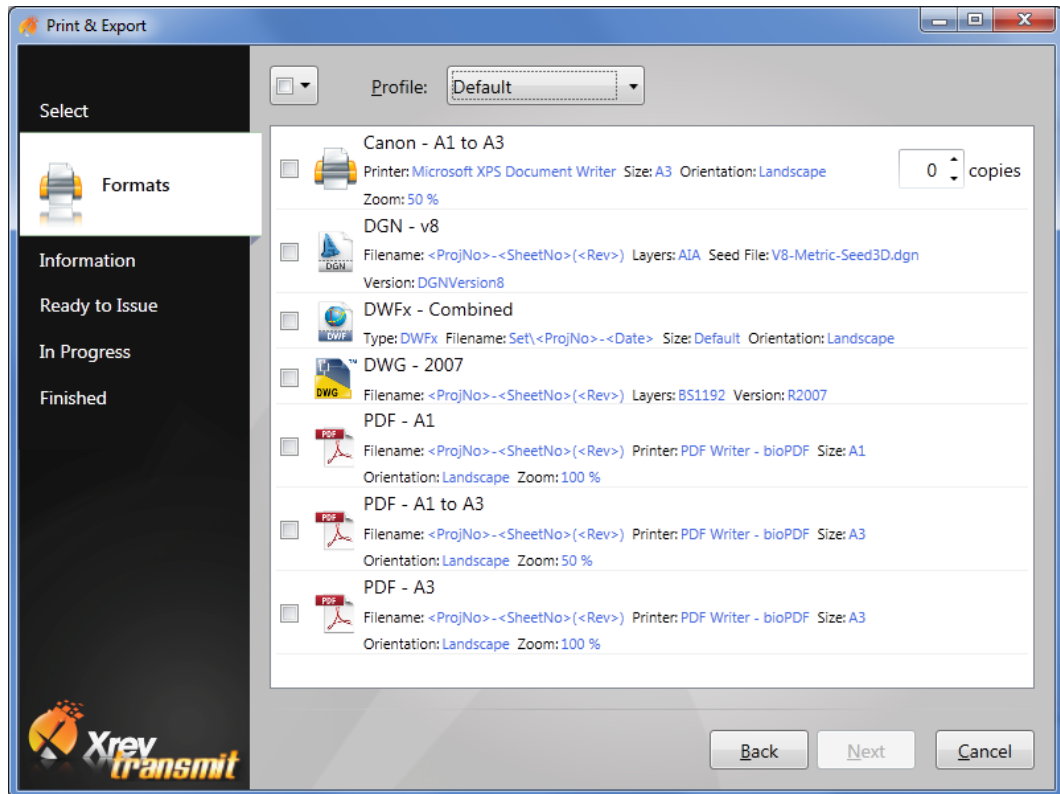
Print & Export

Select

Formats

Information

Ready to Issue

In Progress

Finished

Profile: Default

Canon - A1 to A3
Printer: Microsoft XPS Document Writer Size: A3 Orientation: Landscape
Zoom: 50 %

0 copies

DGN - v8
Filename: <ProjNo>-<SheetNo>(<Rev>) Layers: AIA Seed File: V8-Metric-Seed3D.dgn
Version: DGNVersion8

DGN

DWFx - Combined
Type: DWFx Filename: Set\<ProjNo>-<Date> Size: Default Orientation: Landscape

DWF

DWG - 2007
Filename: <ProjNo>-<SheetNo>(<Rev>) Layers: BS1192 Version: R2007

DWG

PDF - A1
Filename: <ProjNo>-<SheetNo>(<Rev>) Printer: PDF Writer - bioPDF Size: A1
Orientation: Landscape Zoom: 100 %

PDF

PDF - A1 to A3
Filename: <ProjNo>-<SheetNo>(<Rev>) Printer: PDF Writer - bioPDF Size: A3
Orientation: Landscape Zoom: 50 %

PDF

PDF - A3
Filename: <ProjNo>-<SheetNo>(<Rev>) Printer: PDF Writer - bioPDF Size: A3
Orientation: Landscape Zoom: 100 %

PDF

Xrev transmit

Back Next Cancel